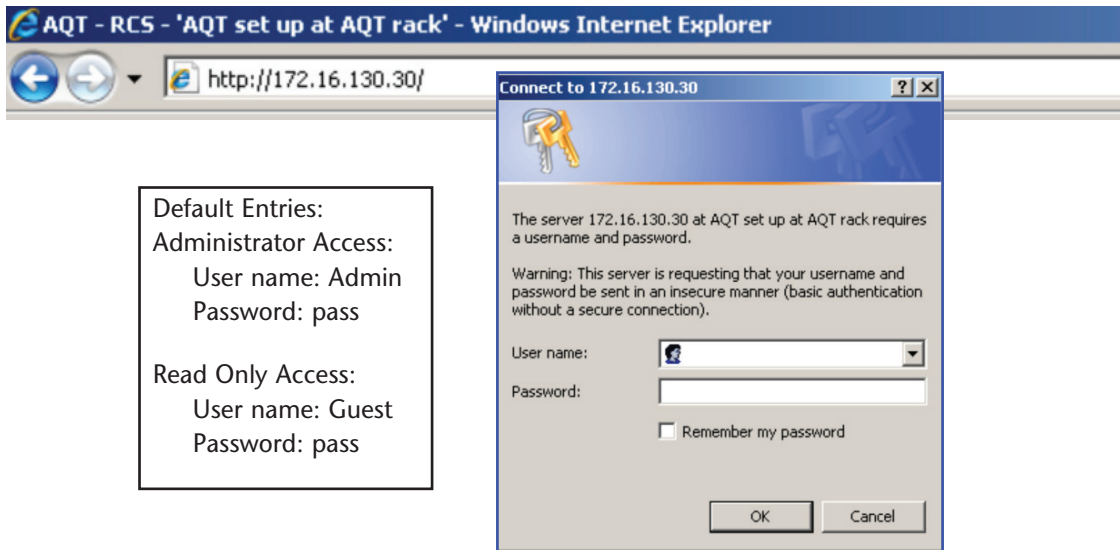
AQT - RCS - 'AQT set up at AQT rack' - Windows Internet Explorer

http://172.16.130.30/

Connect to 172.16.130.30

?

X

Default Entries:
Administrator Access:
User name: Admin
Password: pass

Read Only Access:
User name: Guest
Password: pass

The server 172.16.130.30 at AQT set up at AQT rack requires a username and password.

Warning: This server is requesting that your username and password be sent in an insecure manner (basic authentication without a secure connection).

User name:

Password:

Remember my password

OK

Cancel